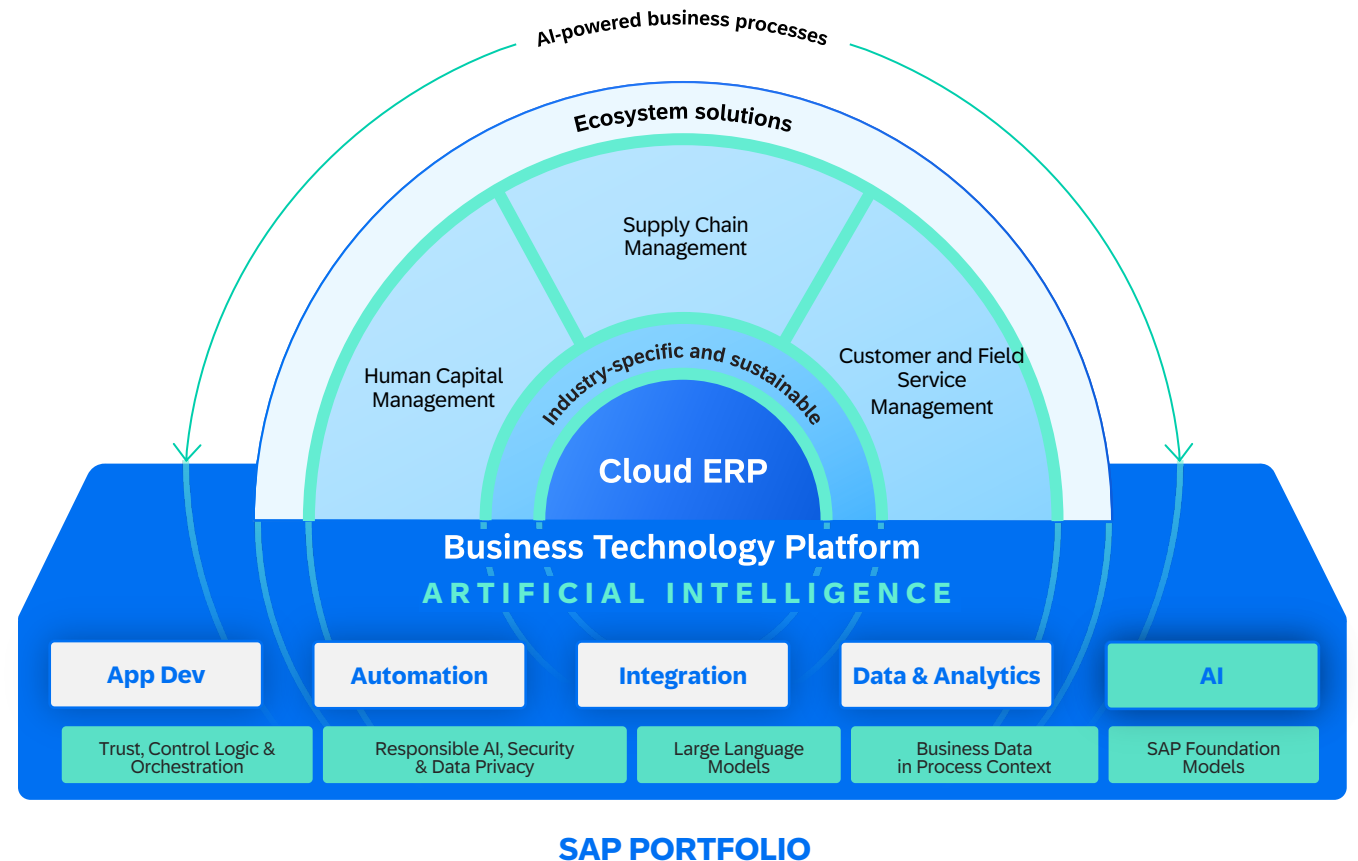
AI-powered business processes

Ecosystem solutions

Supply Chain Management

Human Capital Management

Customer and Field Service Management

Industry-specific and sustainable

Cloud ERP

Business Technology Platform

ARTIFICIAL INTELLIGENCE

App Dev

Automation

Integration

Data & Analytics

AI

Trust, Control Logic & Orchestration

Responsible AI, Security & Data Privacy

Large Language Models

Business Data in Process Context

SAP Foundation Models

SAP PORTFOLIO